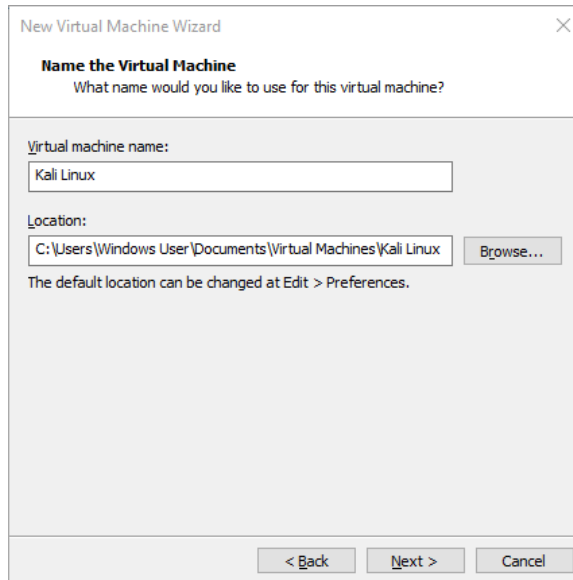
New Virtual Machine Wizard

×

Name the Virtual Machine
What name would you like to use for this virtual machine?

Virtual machine name:

Kali Linux

Location:

C:\Users\Windows User\Documents\Virtual Machines\Kali Linux

Browse...

The default location can be changed at Edit > Preferences.

< Back

Next >

Cancel